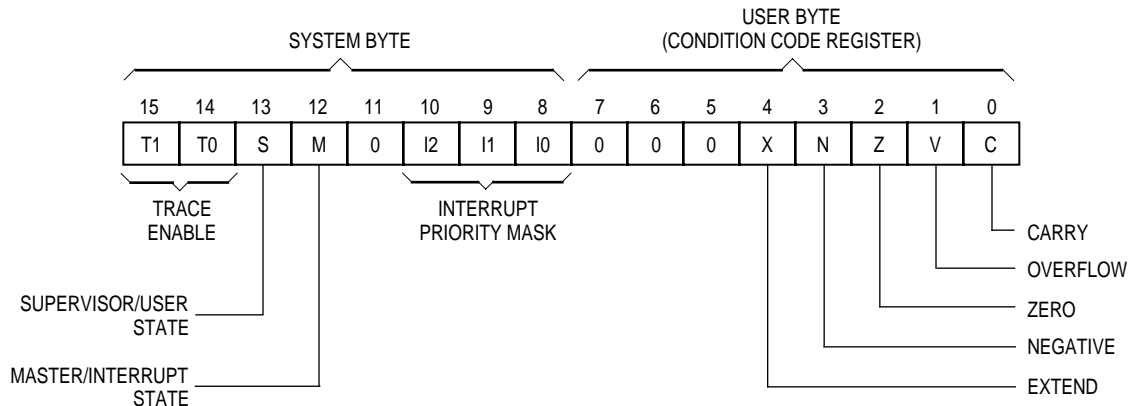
SYSTEM BYTE

USER BYTE
(CONDITION CODE REGISTER)

| 15 | 14 | 13 | 12 | 11 | 10 | 9 | 8 | 7 | 6 | 5 | 4 | 3 | 2 | 1 | 0 |
|---|---|---|---|---|---|---|---|---|---|---|---|---|---|---|---|
| T1 | T0 | S | M | 0 | I2 | I1 | I0 | 0 | 0 | 0 | X | N | Z | V | C |

TRACE ENABLE

INTERRUPT PRIORITY MASK

CARRY

OVERFLOW

ZERO

NEGATIVE

EXTEND

SUPERVISOR/USER STATE

MASTER/INTERRUPT STATE